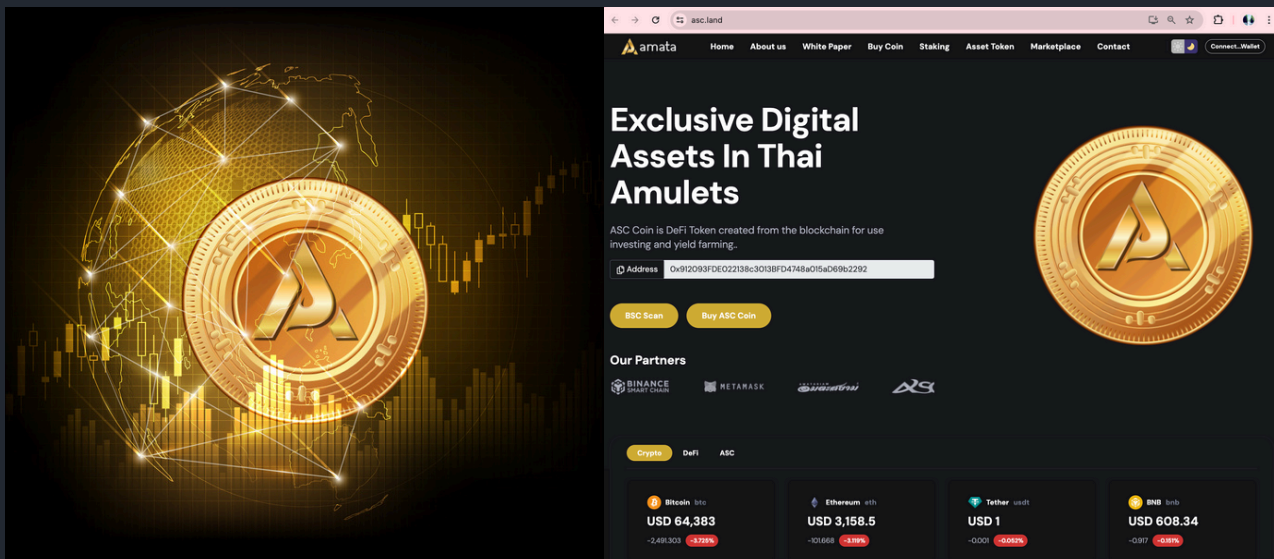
asc.land

amata Home About us White Paper Buy Coin Staking Asset Token Marketplace Contact Connect...Wallet

Exclusive Digital Assets In Thai Amulets

ASC Coin is DeFi Token created from the blockchain for use investing and yield farming..

Address 0x912093FDE022138c3013BFD4748a015aD69b2292

BSC Scan Buy ASC Coin

Our Partners

BINANCE SMART CHAIN METAMASK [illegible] ASC

Crypto DeFi ASC

Bitcoin btc
USD 64,383
-2,491.303 -3.725%

Ethereum eth
USD 3,158.5
-101.668 -3.119%

Tether usdt
USD 1
-0.001 -0.052%

BNB bnb
USD 608.34
-0.917 -0.151%